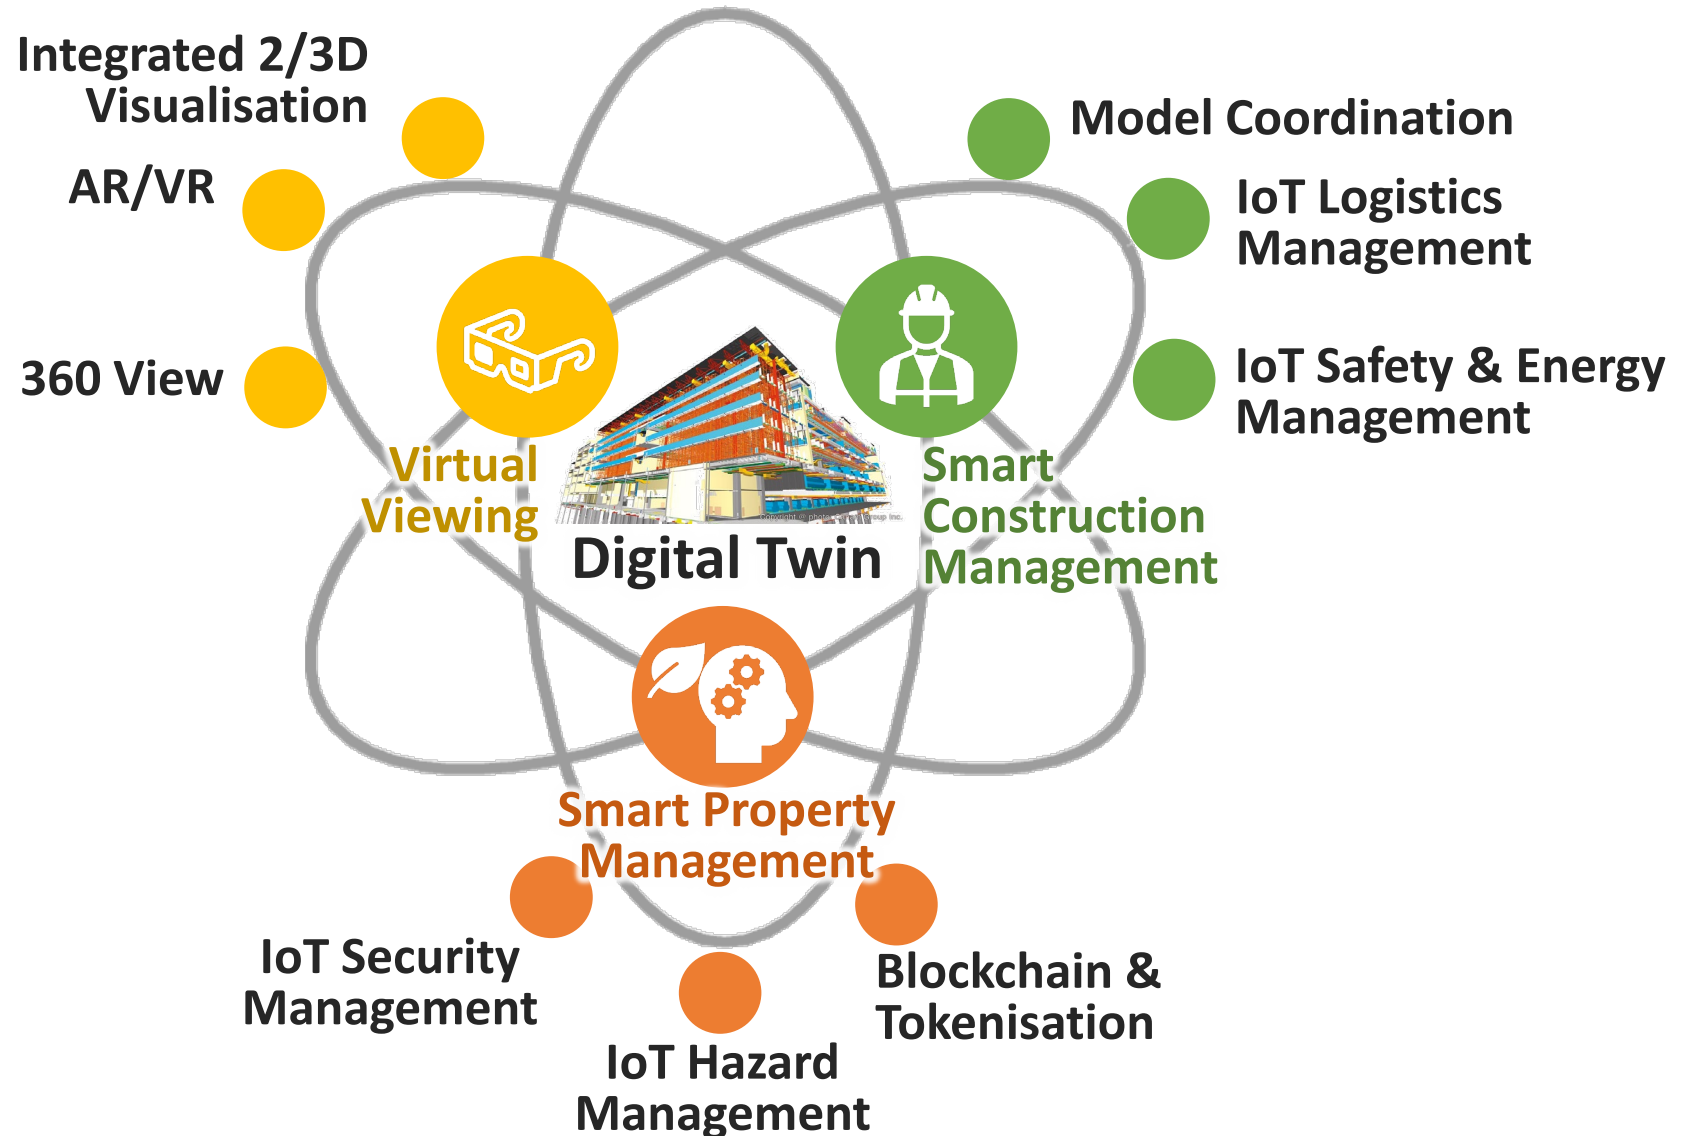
Integrated 2/3D Visualisation

AR/VR

360 View

Model Coordination

IoT Logistics Management

IoT Safety & Energy Management

Virtual Viewing

Digital Twin

Smart Construction Management

Smart Property Management

IoT Security Management

IoT Hazard Management

Blockchain & Tokenisation